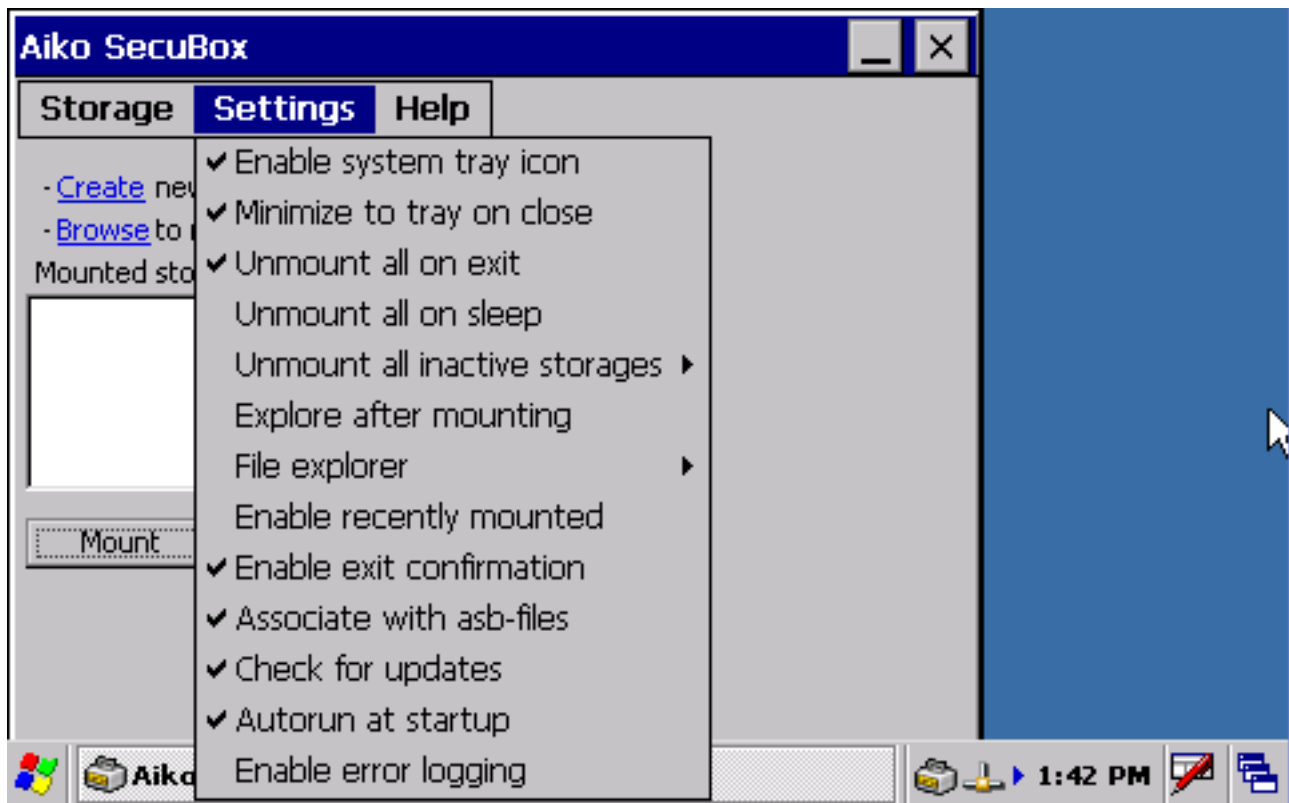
Aiko SecuBox

Storage Settings Help

- Create ne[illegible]
- Browse to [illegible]
Mounted sto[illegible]

Mount

✔ Enable system tray icon
✔ Minimize to tray on close
✔ Unmount all on exit
Unmount all on sleep
Unmount all inactive storages ▸
Explore after mounting
File explorer ▸
Enable recently mounted
✔ Enable exit confirmation
✔ Associate with asb-files
✔ Check for updates
✔ Autorun at startup
Enable error logging

Aiko

1:42 PM